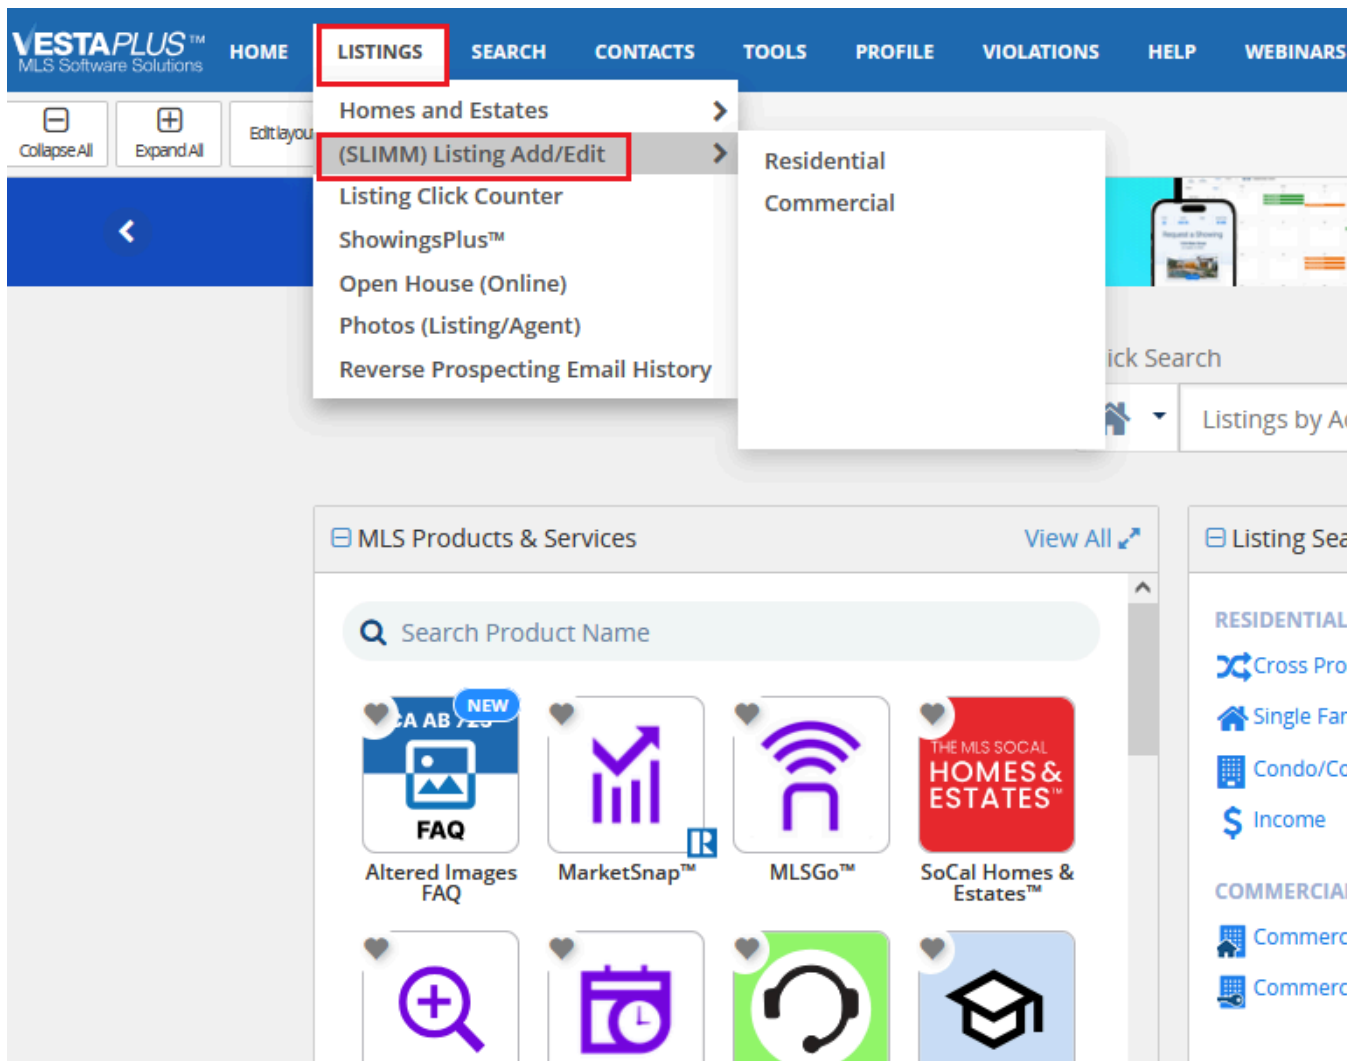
VESTAPLUS™
MLS Software Solutions

HOME LISTINGS SEARCH CONTACTS TOOLS PROFILE VIOLATIONS HELP WEBINARS

Collapse All
Expand All
Edit layou

Homes and Estates
(SLIMM) Listing Add/Edit
Listing Click Counter
ShowingsPlus™
Open House (Online)
Photos (Listing/Agent)
Reverse Prospecting Email History

Residential
Commercial

ick Search

Listings by A

MLS Products & Services
View All

Search Product Name

NEW
CA AB
FAQ
Altered Images FAQ

MarketSnap™

MLSGo™

THE MLS SOCAL HOMES & ESTATES™
SoCal Homes & Estates™

Listing Sea

RESIDENTIAL
Cross Pro
Single Far
Condo/Co
Income

COMMERCIAL
Commerc
Commerc